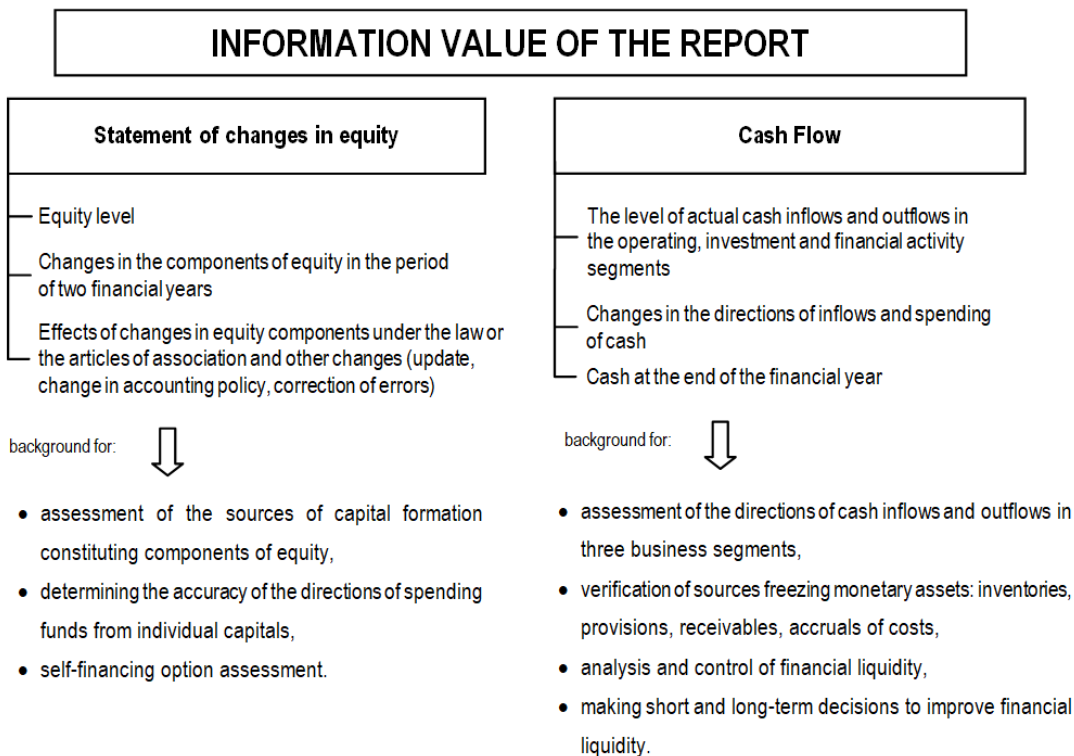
INFORMATION VALUE OF THE REPORT

Statement of changes in equity

Equity level

Changes in the components of equity in the period of two financial years

Effects of changes in equity components under the law or the articles of association and other changes (update, change in accounting policy, correction of errors)

background for:

- assessment of the sources of capital formation constituting components of equity,
- determining the accuracy of the directions of spending funds from individual capitals,
- self-financing option assessment.

Cash Flow

The level of actual cash inflows and outflows in the operating, investment and financial activity segments

Changes in the directions of inflows and spending of cash

Cash at the end of the financial year

background for:

- assessment of the directions of cash inflows and outflows in three business segments,
- verification of sources freezing monetary assets: inventories, provisions, receivables, accruals of costs,
- analysis and control of financial liquidity,
- making short and long-term decisions to improve financial liquidity.